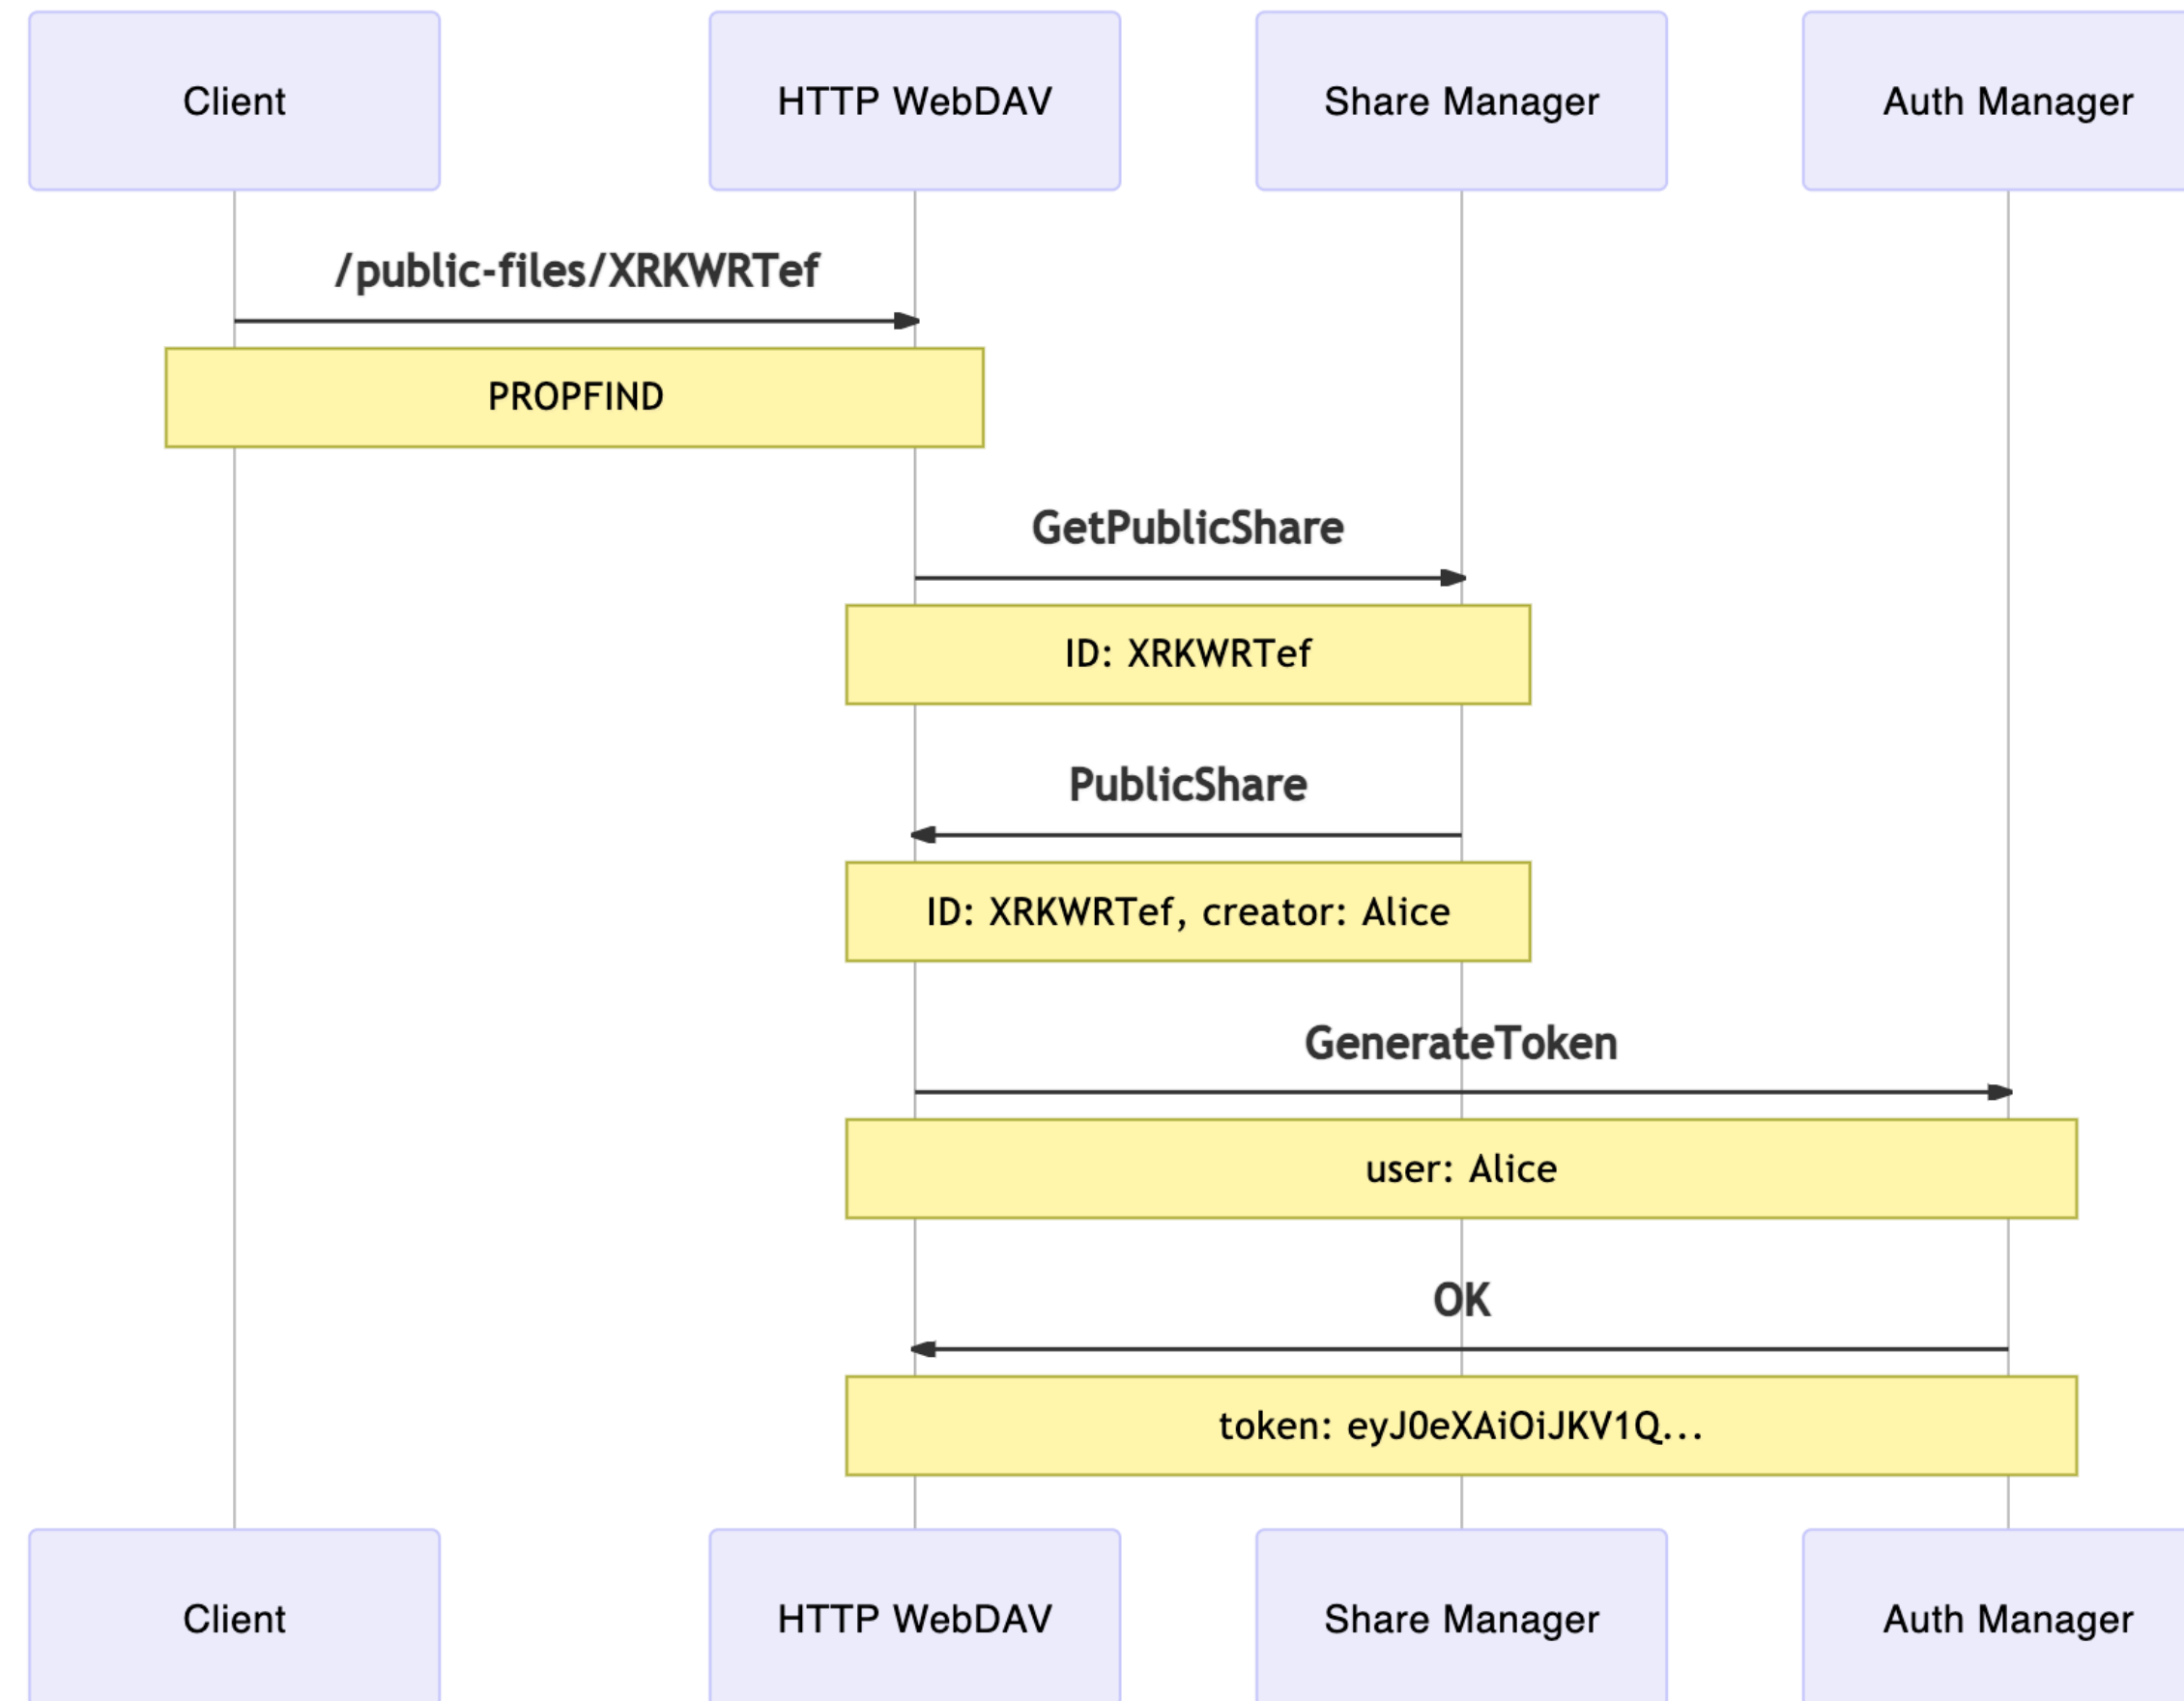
Client

HTTP WebDAV

Share Manager

Auth Manager

/public-files/XRKWRTef

PROPFIND

GetPublicShare

ID: XRKWRTef

PublicShare

ID: XRKWRTef, creator: Alice

GenerateToken

user: Alice

OK

token: eyJ0eXAiOiJKV1Q...

Client

HTTP WebDAV

Share Manager

Auth Manager